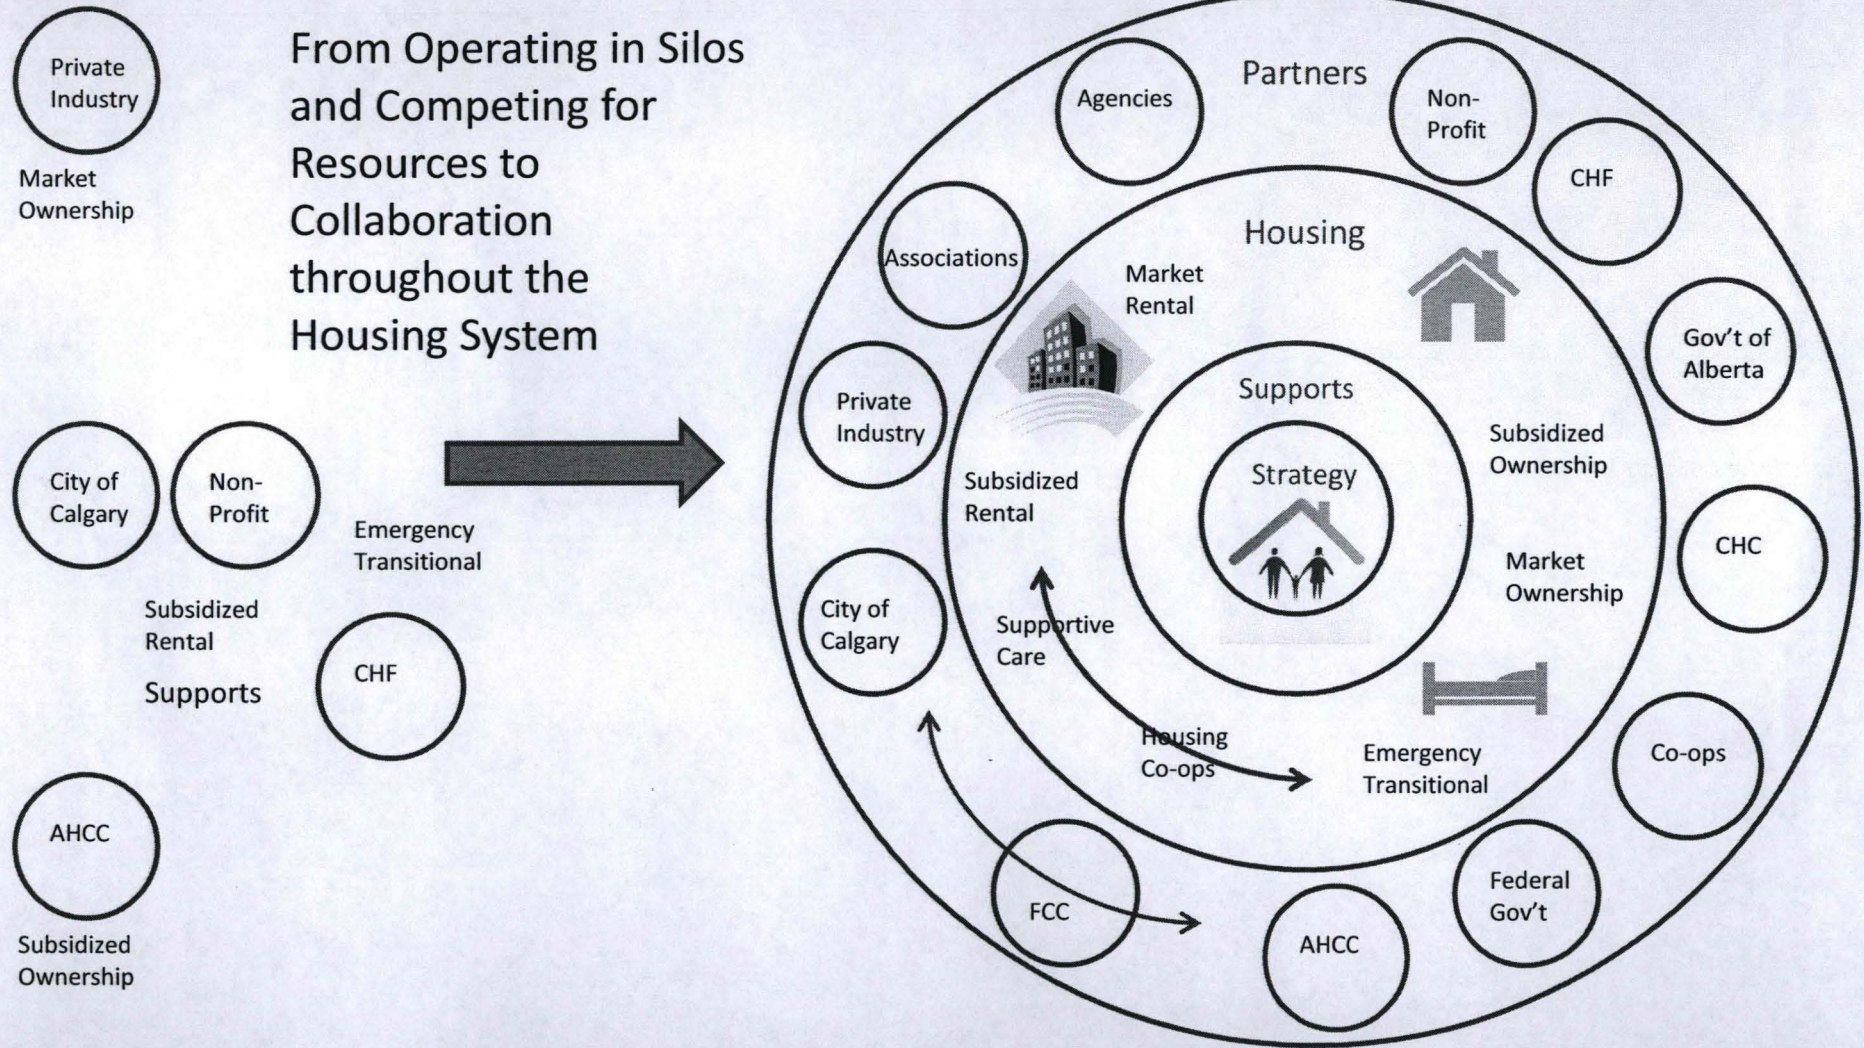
Private Industry

Market Ownership

From Operating in Silos and Competing for Resources to Collaboration throughout the Housing System

City of Calgary

Non-Profit

Subsidized Rental

Supports

Emergency Transitional

CHF

AHCC

Subsidized Ownership

Partners

Agencies

Non-Profit

CHF

Associations

Housing

Market Rental

Gov't of Alberta

Private Industry

Supports

Subsidized Ownership

Strategy

Subsidized Rental

Market Ownership

CHC

City of Calgary

Supportive Care

Housing Co-ops

Emergency Transitional

Co-ops

FCC

AHCC

Federal Gov't